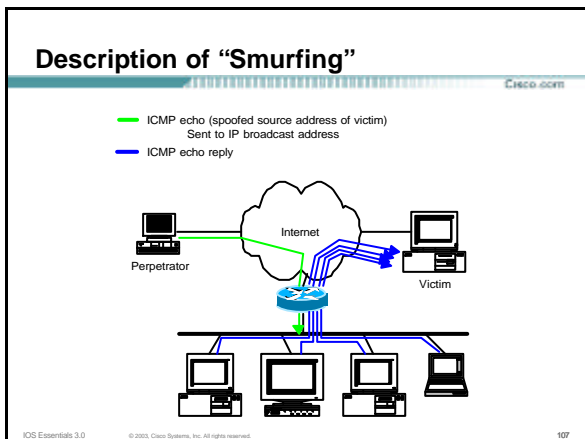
Description of “Smurfing”

Cisco.com

ICMP echo (spoofed source address of victim) Sent to IP broadcast address

ICMP echo reply

Internet

Perpetrator

Victim

IOS Essentials 3.0 © 2003, Cisco Systems, Inc. All rights reserved. 107